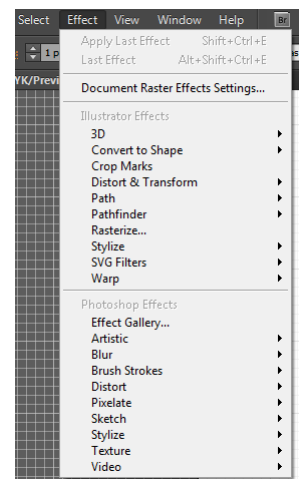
Select Effect View Window Help Br

1 p

YK/Previ

Apply Last Effect Shift+Ctrl+E
Last Effect Alt+Shift+Ctrl+E

Document Raster Effects Settings...

Illustrator Effects
3D
Convert to Shape
Crop Marks
Distort & Transform
Path
Pathfinder
Rasterize...
Stylize
SVG Filters
Warp

Photoshop Effects
Effect Gallery...
Artistic
Blur
Brush Strokes
Distort
Pixelate
Sketch
Stylize
Texture
Video